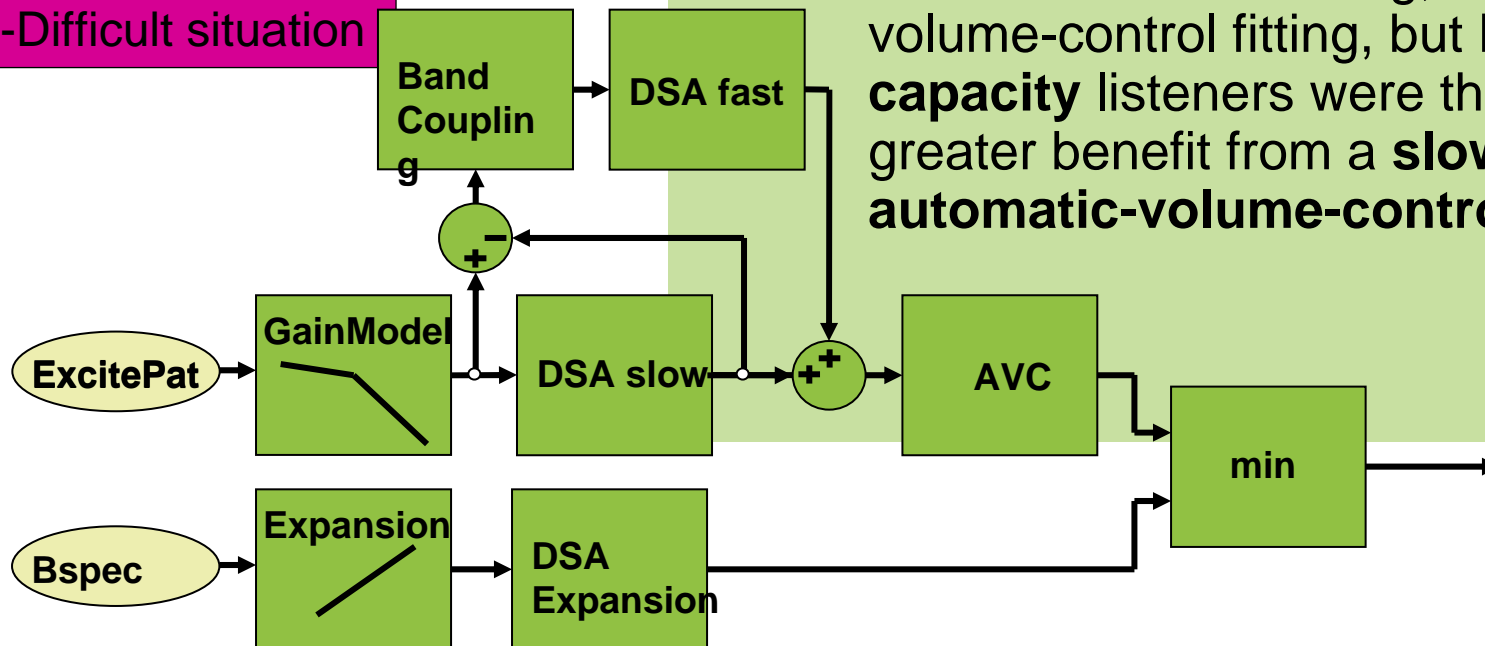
-Difficult situation

volume-control fitting, but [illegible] **capacity** listeners were th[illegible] greater benefit from a **slo**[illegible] **automatic-volume-contr**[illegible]

Band Couplin g

DSA fast

−

+

GainModel

DSA slow

+ +

AVC

ExcitePat

min

Expansion

DSA Expansion

Bspec